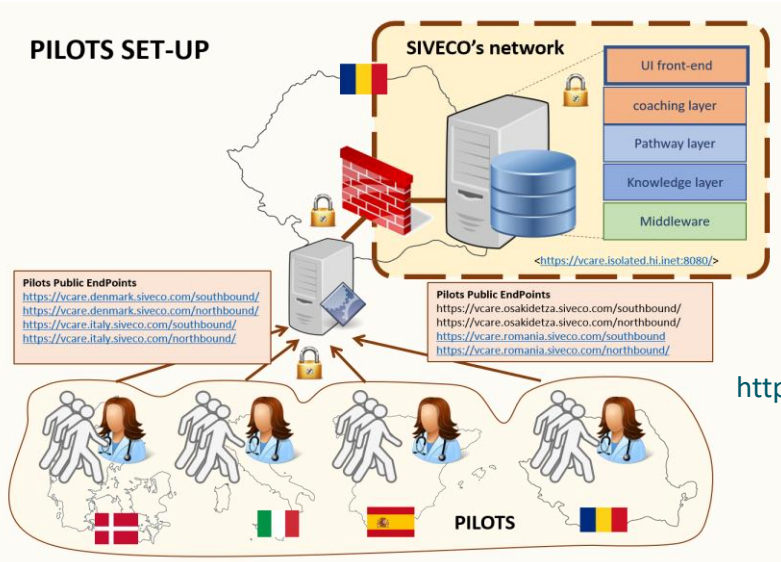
PILOTS SET-UP

SIVECO's network

UI front-end

coaching layer

Pathway layer

Knowledge layer

Middleware

<https://vcare.isolated.hi.inet:8080/>

Pilots Public EndPoints
https://vcare.denmark.siveco.com/southbound/
https://vcare.denmark.siveco.com/northbound/
https://vcare.italy.siveco.com/southbound/
https://vcare.italy.siveco.com/northbound/

Pilots Public EndPoints
https://vcare.osakidetza.siveco.com/southbound/
https://vcare.osakidetza.siveco.com/northbound/
https://vcare.romania.siveco.com/southbound
https://vcare.romania.siveco.com/northbound/

http

PILOTS